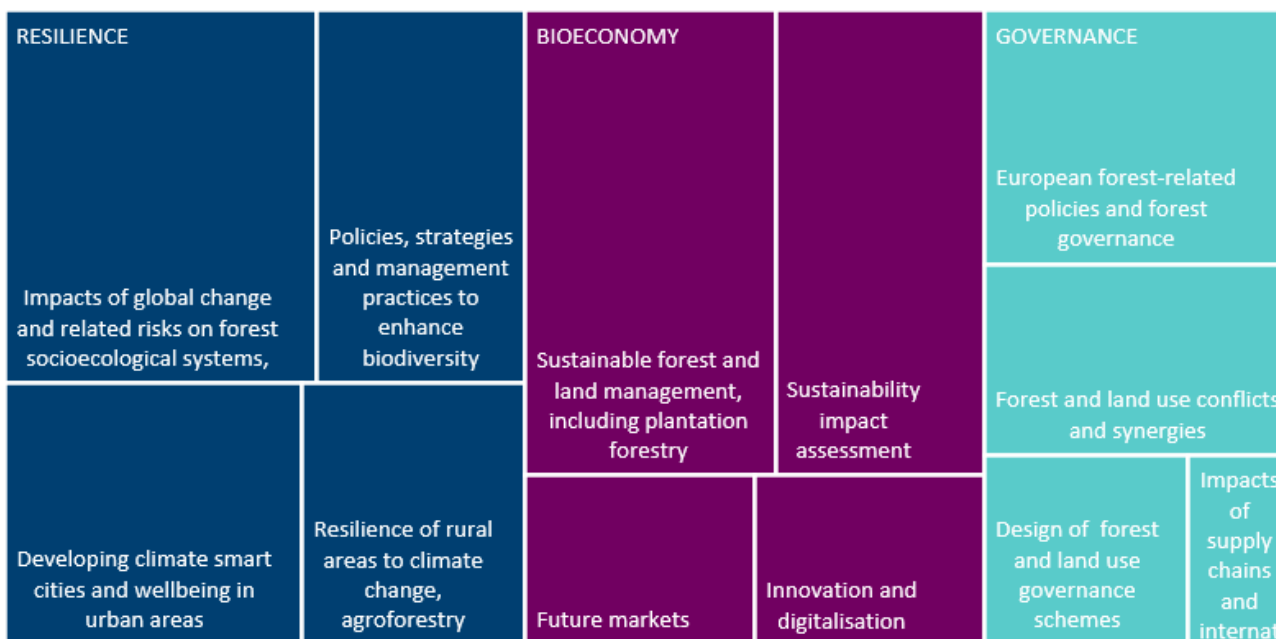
RESILIENCE

Impacts of global change and related risks on forest socioecological systems,

Policies, strategies and management practices to enhance biodiversity

Developing climate smart cities and wellbeing in urban areas

Resilience of rural areas to climate change, agroforestry

BIOECONOMY

Sustainable forest and land management, including plantation forestry

Sustainability impact assessment

Future markets

Innovation and digitalisation

GOVERNANCE

European forest-related policies and forest governance

Forest and land use conflicts and synergies

Design of forest and land use governance schemes

Impacts of supply chains and internat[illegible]